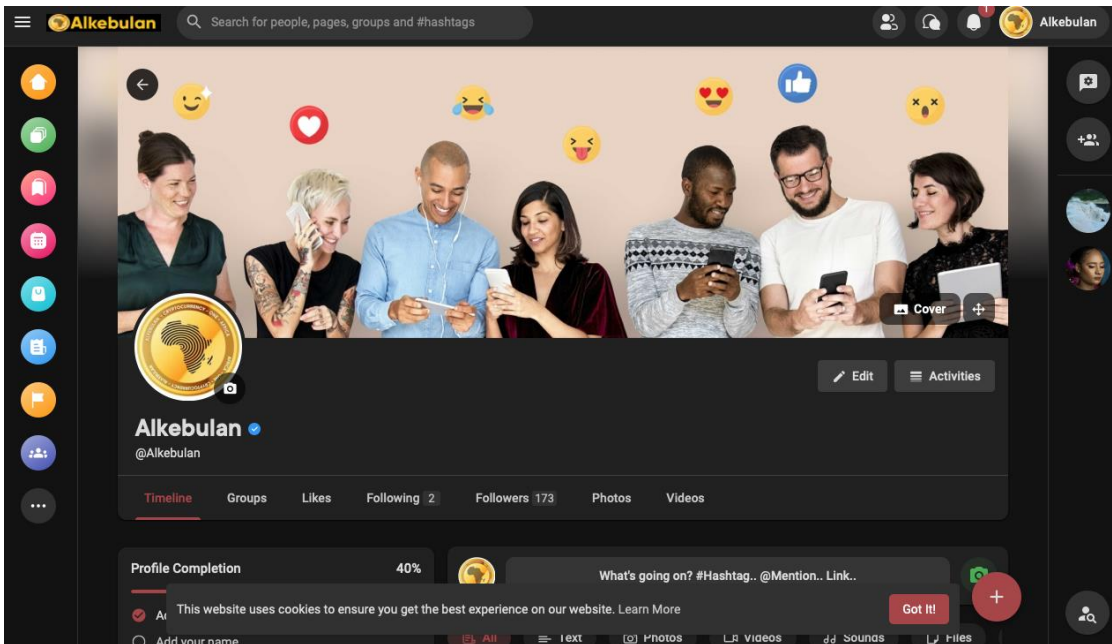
Alkebulan

Search for people, pages, groups and #hashtags

1

Alkebulan

Cover

Edit

Activities

Alkebulan

@Alkebulan

Timeline Groups Likes Following 2 Followers 173 Photos Videos

Profile Completion 40%

Add your name

What's going on? #Hashtag.. @Mention.. Link..

This website uses cookies to ensure you get the best experience on our website. Learn More

Got It!

All Text Photos Videos Sounds Files